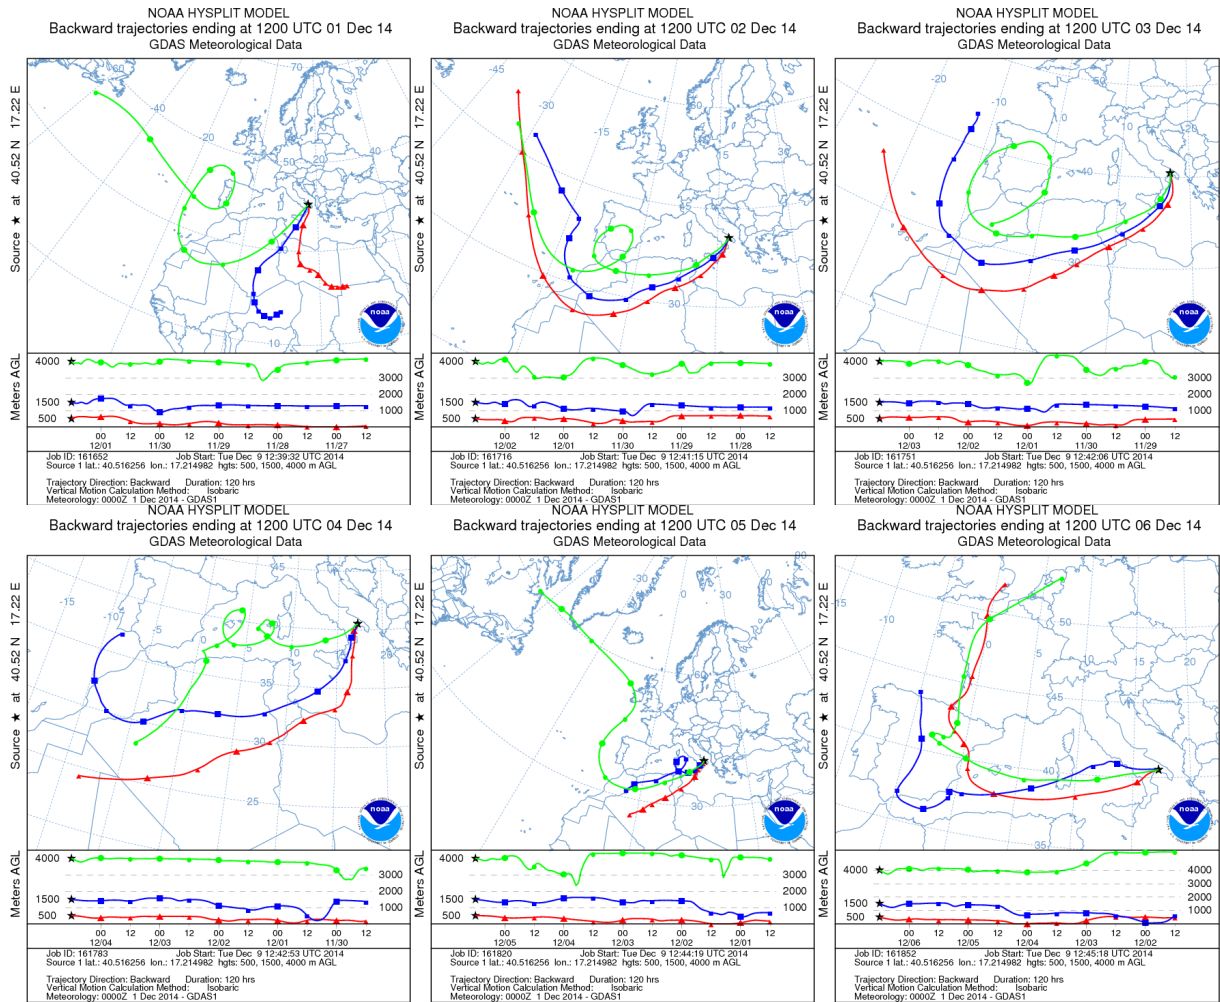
NOAA HYSPLIT MODEL
Backward trajectories ending at 1200 UTC 01 Dec 14
GDAS Meteorological Data

Source ★ at 40.52 N 17.22 E

-60 -40 -20 70 60 50 40 20 10

noaa

Meters AGL
4000 ★ 1500 ★ 500 ★
3000 2000 1000

00 12/01 12 00 11/30 12 00 11/29 12 00 11/28 12 00 11/27 12

Job ID: 161652 Job Start: Tue Dec 9 12:39:32 UTC 2014
Source 1 lat.: 40.516256 lon.: 17.214982 hgts: 500, 1500, 4000 m AGL

Trajectory Direction: Backward Duration: 120 hrs
Vertical Motion Calculation Method: Isobaric
Meteorology: 0000Z 1 Dec 2014 - GDAS1

NOAA HYSPLIT MODEL
Backward trajectories ending at 1200 UTC 02 Dec 14
GDAS Meteorological Data

Source ★ at 40.52 N 17.22 E

-45 -30 -15 30

noaa

Meters AGL
4000 ★ 1500 ★ 500 ★
3000 2000 1000

00 12/02 12 00 12/01 12 00 11/30 12 00 11/29 12 00 11/28 12

Job ID: 161716 Job Start: Tue Dec 9 12:41:15 UTC 2014
Source 1 lat.: 40.516256 lon.: 17.214982 hgts: 500, 1500, 4000 m AGL

Trajectory Direction: Backward Duration: 120 hrs
Vertical Motion Calculation Method: Isobaric
Meteorology: 0000Z 1 Dec 2014 - GDAS1

NOAA HYSPLIT MODEL
Backward trajectories ending at 1200 UTC 03 Dec 14
GDAS Meteorological Data

Source ★ at 40.52 N 17.22 E

-20 -10 10 20 40 30

noaa

Meters AGL
4000 ★ 1500 ★ 500 ★
3000 2000 1000

00 12/03 12 00 12/02 12 00 12/01 12 00 11/30 12 00 11/29 12

Job ID: 161751 Job Start: Tue Dec 9 12:42:06 UTC 2014
Source 1 lat.: 40.516256 lon.: 17.214982 hgts: 500, 1500, 4000 m AGL

Trajectory Direction: Backward Duration: 120 hrs
Vertical Motion Calculation Method: Isobaric
Meteorology: 0000Z 1 Dec 2014 - GDAS1

NOAA HYSPLIT MODEL
Backward trajectories ending at 1200 UTC 04 Dec 14
GDAS Meteorological Data

Source ★ at 40.52 N 17.22 E

-15 -10 -5 0 5 10 45 35 30 25

noaa

Meters AGL
4000 ★ 1500 ★ 500 ★
3000 2000 1000

00 12/04 12 00 12/03 12 00 12/02 12 00 12/01 12 00 11/30 12

Job ID: 161783 Job Start: Tue Dec 9 12:42:53 UTC 2014
Source 1 lat.: 40.516256 lon.: 17.214982 hgts: 500, 1500, 4000 m AGL

Trajectory Direction: Backward Duration: 120 hrs
Vertical Motion Calculation Method: Isobaric
Meteorology: 0000Z 1 Dec 2014 - GDAS1

NOAA HYSPLIT MODEL
Backward trajectories ending at 1200 UTC 05 Dec 14
GDAS Meteorological Data

Source ★ at 40.52 N 17.22 E

-30 0 30 90 -30

noaa

Meters AGL
4000 ★ 1500 ★ 500 ★
3000 2000 1000

00 12/05 12 00 12/04 12 00 12/03 12 00 12/02 12 00 12/01 12

Job ID: 161820 Job Start: Tue Dec 9 12:44:19 UTC 2014
Source 1 lat.: 40.516256 lon.: 17.214982 hgts: 500, 1500, 4000 m AGL

Trajectory Direction: Backward Duration: 120 hrs
Vertical Motion Calculation Method: Isobaric
Meteorology: 0000Z 1 Dec 2014 - GDAS1

NOAA HYSPLIT MODEL
Backward trajectories ending at 1200 UTC 06 Dec 14
GDAS Meteorological Data

Source ★ at 40.52 N 17.22 E

-15 -10 -5 0 5 10 15 20 50 45 40 35

noaa

Meters AGL
4000 ★ 1500 ★ 500 ★
4000 3000 2000 1000

00 12/06 12 00 12/05 12 00 12/04 12 00 12/03 12 00 12/02 12

Job ID: 161852 Job Start: Tue Dec 9 12:45:18 UTC 2014
Source 1 lat.: 40.516256 lon.: 17.214982 hgts: 500, 1500, 4000 m AGL

Trajectory Direction: Backward Duration: 120 hrs
Vertical Motion Calculation Method: Isobaric
Meteorology: 0000Z 1 Dec 2014 - GDAS1